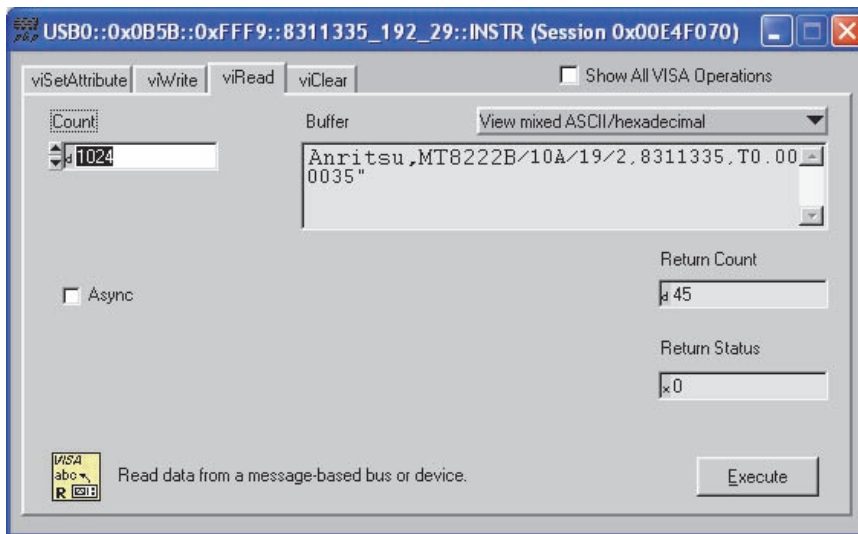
USB0::0x0B5B::0xFFF9::8311335_192_29::INSTR (Session 0x00E4F070)

viSetAttribute viWrite viRead viClear

Show All VISA Operations

Count

Buffer

View mixed ASCII/hexadecimal

d 1024

Anritsu,MT8222B/10A/19/2,8311335,T0.000035"

Return Count

Async

d 45

Return Status

x 0

VISA abc R

Read data from a message-based bus or device.

Execute